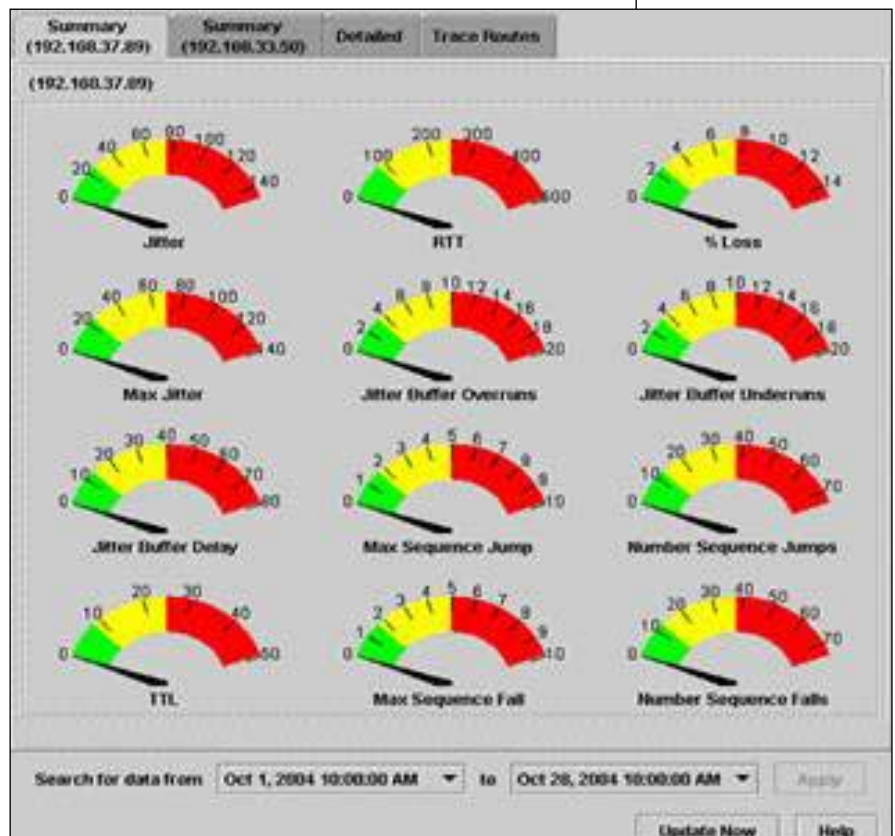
Summary (192.168.37.89)

Summary (192.168.33.50)

Detailed

Trace Routes

(192.168.37.89)

0 20 40 60 80 100 120 140
Jitter

0 100 200 300 400 500
RTT

0 2 4 6 8 10 12 14
% Loss

0 20 40 60 80 100 120 140
Max Jitter

0 2 4 6 8 10 12 14 16 18 20
Jitter Buffer Overruns

0 2 4 6 8 10 12 14 16 18 20
Jitter Buffer Underruns

0 10 20 30 40 50 60 70 80
Jitter Buffer Delay

0 1 2 3 4 5 6 7 8 9 10
Max Sequence Jump

0 10 20 30 40 50 60 70
Number Sequence Jumps

0 10 20 30 40 50
TTL

0 1 2 3 4 5 6 7 8 9 10
Max Sequence Fall

0 10 20 30 40 50 60 70
Number Sequence Falls

Search for data from Oct 1, 2004 10:00:00 AM to Oct 28, 2004 10:00:00 AM Apply

Update Now Help